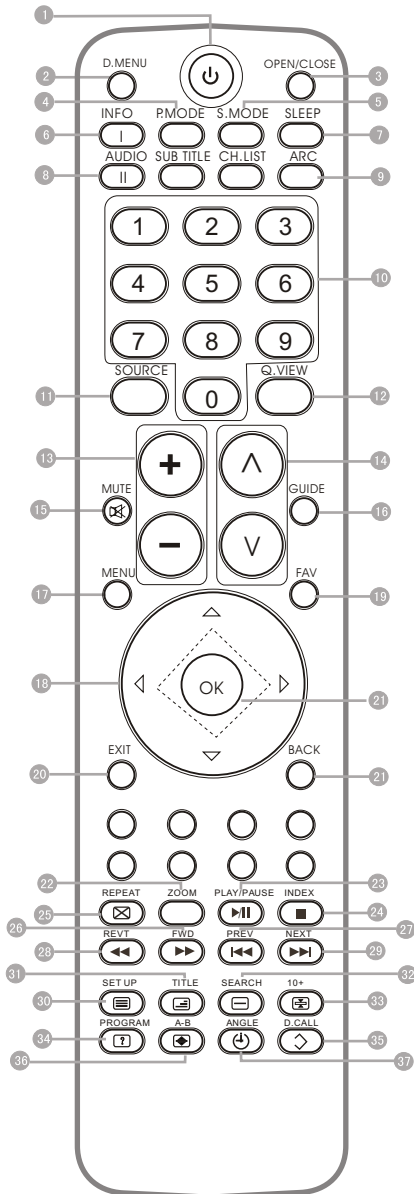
1
2 D.MENU
OPEN/CLOSE 3
4 P.MODE
S.MODE 5
6 INFO I
SLEEP 7
8 AUDIO II
SUB TITLE
CH.LIST
ARC 9
1 2 3
4 5 6
7 8 9
0
10
11 SOURCE
Q.VIEW 12
13 +
–
∧
∨ 14
15 MUTE
GUIDE 16
17 MENU
FAV 19
18
OK
21
20 EXIT
BACK 21
22 ZOOM
23
25 REPEAT
PLAY/PAUSE
INDEX 24
26
27
28 REVT
FWD
PREV
NEXT 29
31 TITLE
32 SEARCH
30 SET UP
10+ 33
34 PROGRAM
A-B
ANGLE
D.CALL 35
36
37